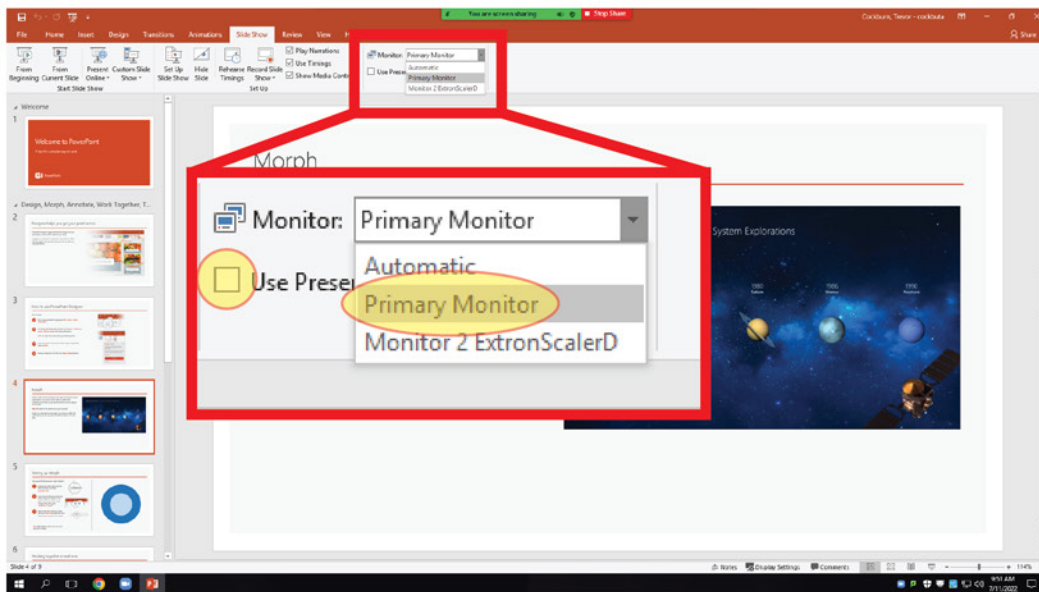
You are screen sharing
Stop Share
Cockburn, Trevor - cockbutx
File Home Insert Design Transitions Animations Slide Show Review View
Share
From Beginning
From Current Slide
Present Online
Custom Slide Show
Start Slide Show
Set Up Slide Show
Hide Slide
Rehearse Timings
Record Slide Show
Play Narrations
Use Timings
Show Media Controls
Set Up
Monitor: Primary Monitor
Use Presen
Automatic
Primary Monitor
Monitor 2 ExtronScalerD
Welcome
1
Welcome to PowerPoint
Design, Morph, Annotate, Work Together, T...
2
3
4
5
6
Morph
Monitor: Primary Monitor
Use Preser
Automatic
Primary Monitor
Monitor 2 ExtronScalerD
System Explorations
Slide 4 of 9
Notes
Display Settings
Comments
114%
9:51 AM
7/11/2022